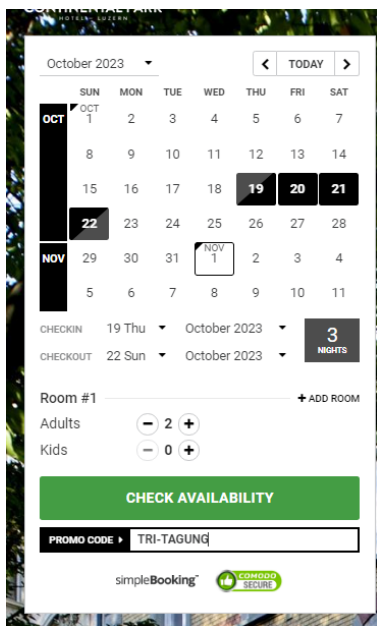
CONTINENTAL PARK
HOTEL · LUZERN

October 2023

TODAY

| | SUN | MON | TUE | WED | THU | FRI | SAT |
|---|---|---|---|---|---|---|---|
| OCT | OCT 1 | 2 | 3 | 4 | 5 | 6 | 7 |
| | 8 | 9 | 10 | 11 | 12 | 13 | 14 |
| | 15 | 16 | 17 | 18 | 19 | 20 | 21 |
| | 22 | 23 | 24 | 25 | 26 | 27 | 28 |
| NOV | 29 | 30 | 31 | NOV 1 | 2 | 3 | 4 |
| | 5 | 6 | 7 | 8 | 9 | 10 | 11 |

CHECKIN 19 Thu October 2023
CHECKOUT 22 Sun October 2023
3 NIGHTS

Room #1
+ ADD ROOM
Adults 2
Kids 0

CHECK AVAILABILITY

PROMO CODE TRI-TAGUNG

simpleBooking
COMODO SECURE